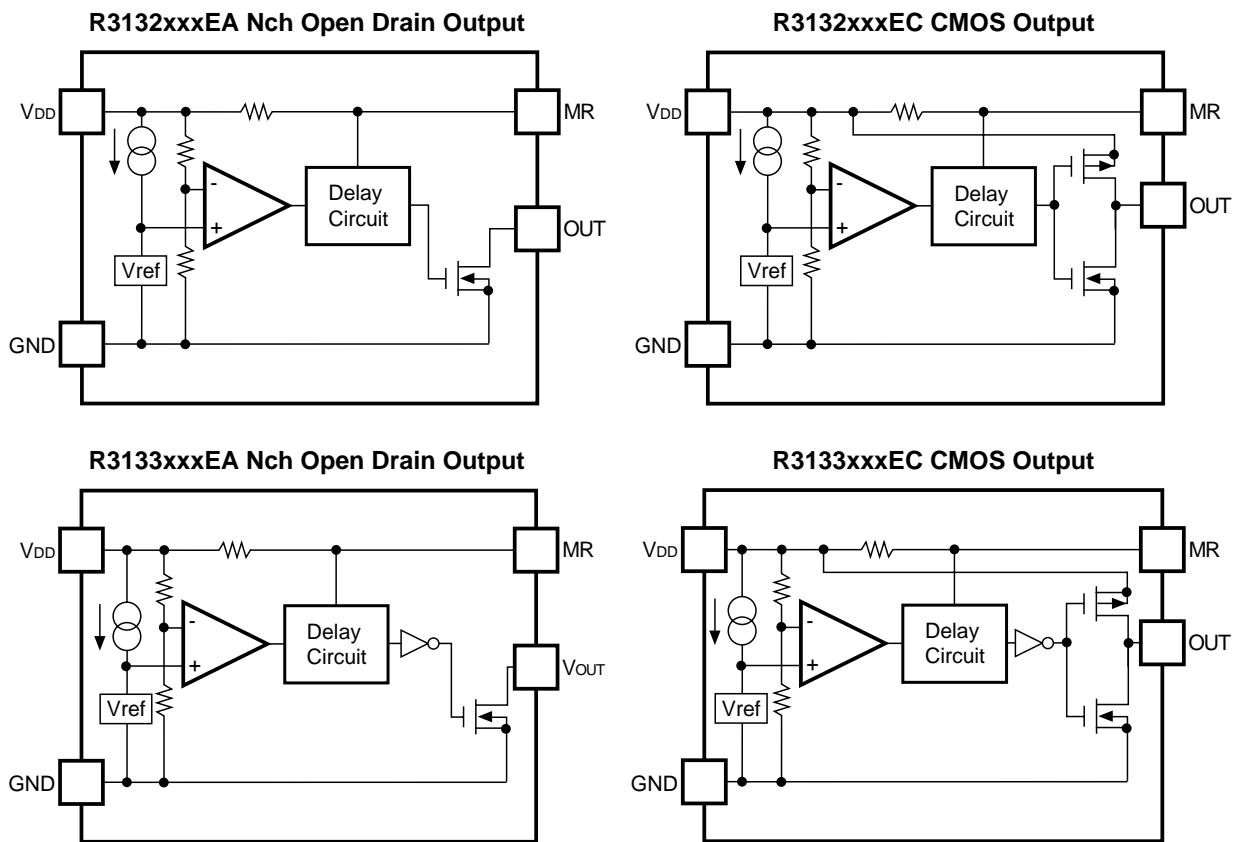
R3132xxxEA Nch Open Drain Output

$V_{DD}$

MR

-

+

Delay Circuit

OUT

Vref

GND

R3132xxxEC CMOS Output

$V_{DD}$

MR

-

+

Delay Circuit

OUT

Vref

GND

R3133xxxEA Nch Open Drain Output

$V_{DD}$

MR

-

+

Delay Circuit

$V_{OUT}$

Vref

GND

R3133xxxEC CMOS Output

$V_{DD}$

MR

-

+

Delay Circuit

OUT

Vref

GND